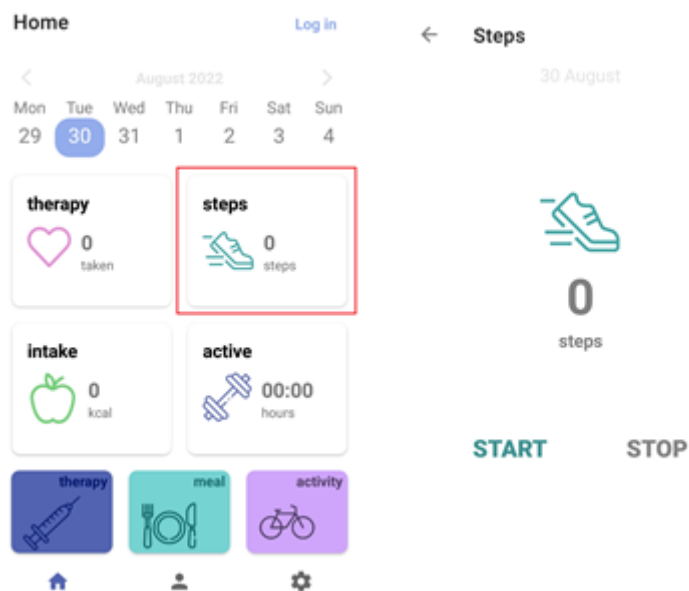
Home

Log in

August 2022

| Mon | Tue | Wed | Thu | Fri | Sat | Sun |
|---|---|---|---|---|---|---|
| 29 | 30 | 31 | 1 | 2 | 3 | 4 |

therapy
0
taken

steps
0
steps

intake
0
kcal

active
00:00
hours

therapy

meal

activity

Steps

30 August

0
steps

START

STOP